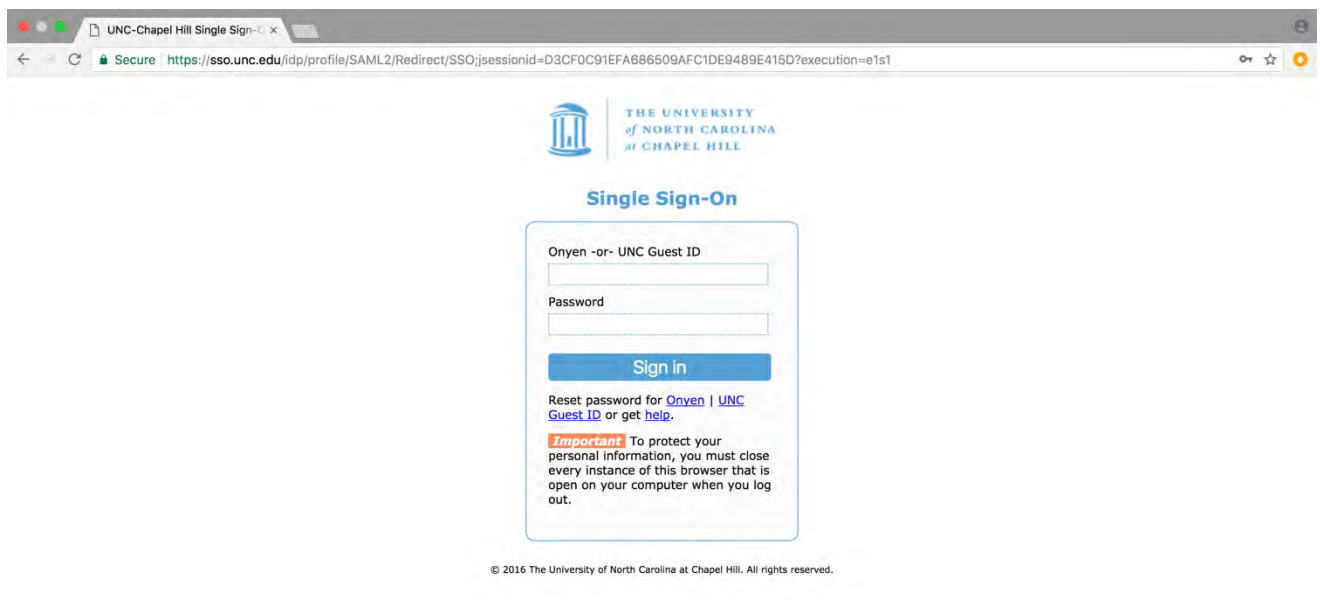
UNC-Chapel Hill Single Sign-O ×

Secure https://sso.unc.edu/idp/profile/SAML2/Redirect/SSO;jsessionid=D3CF0C91EFA686509AFC1DE9489E415D?execution=e1s1

THE UNIVERSITY of NORTH CAROLINA at CHAPEL HILL

Single Sign-On

Onyen -or- UNC Guest ID

Password

Sign in

Reset password for Onyen | UNC Guest ID or get help.

Important To protect your personal information, you must close every instance of this browser that is open on your computer when you log out.

© 2016 The University of North Carolina at Chapel Hill. All rights reserved.